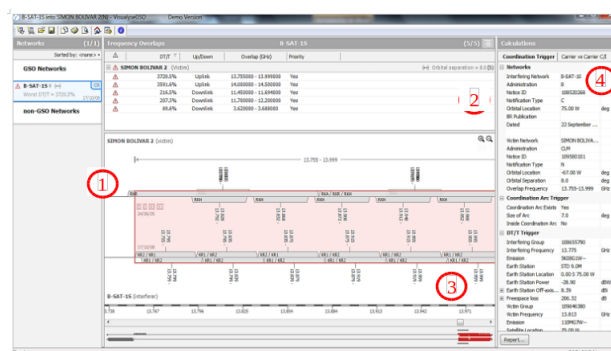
B-SAT-15 into SIMON BOLIVAR 2(V) - Visualyse GSO Demo Version

Networks (1/1) Sorted by: (name)
GSO Networks
B-SAT-15
Worst DT/T = 3720.5%
non-GSO Networks

Frequency Overlaps B-SAT-15 (5/5)

| | DT/T | Up/Down | Overlap (GHz) | Priority |
|---|---|---|---|---|
| SIMON BOLIVAR 2 (Victim) | | | | Orbital separation = 8.0 |
| | 3720.5% | Uplink | 13.755000 - 13.999000 | Yes |
| | 3591.6% | Uplink | 14.000000 - 14.500000 | Yes |
| | 216.5% | Downlink | 11.450000 - 11.699000 | Yes |
| | 207.2% | Downlink | 11.700000 - 12.200000 | Yes |
| | 89.6% | Downlink | 3.620000 - 3.699000 | Yes |

2

SIMON BOLIVAR 2 (victim)
13.755 - 13.999

1

3

B-SAT-15 (interferer)

Calculations
Coordination Trigger Carrier vs Carrier C/I

4

Networks
Interfering Network B-SAT-15
Administration B
Notice ID
Notification Type C
Orbital Location 75.00 W deg
IRI Publication
Dated 22 September

Victim Network SIMON BOLIVA
Administration CLM
Notice ID
Notification Type N
Orbital Location -67.00 W deg
Orbital Separation 8.0 deg
Overlap Frequency 13.755-13.999 GHz

Coordination Arc Trigger
Coordination Arc Exists Yes
Size of Arc 7.0 deg
Inside Coordination Arc No

DT/T Trigger
Interfering Group
Interfering Frequency 13.775 GHz
Emission
Earth Station
Earth Station Location
Earth Station Power -28.90 dBW
Earth Station Off-axis 8.39 deg
Freespace loss 206.32 dB
Victim Group
Victim Frequency 13.815 GHz
Emission

Report...